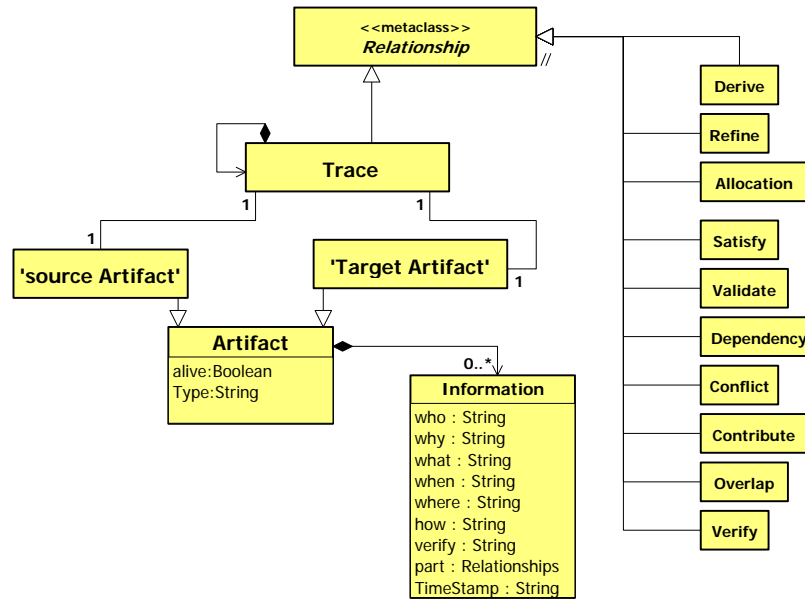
<<metaclass>>
Relationship

//

Derive

Refine

Allocation

Satisfy

Validate

Dependency

Conflict

Contribute

Overlap

Verify

Trace

1

1

1

1

'source Artifact'

'Target Artifact'

Artifact
alive:Boolean
Type:String

0..*

Information
who : String
why : String
what : String
when : String
where : String
how : String
verify : String
part : Relationships
TimeStamp : String